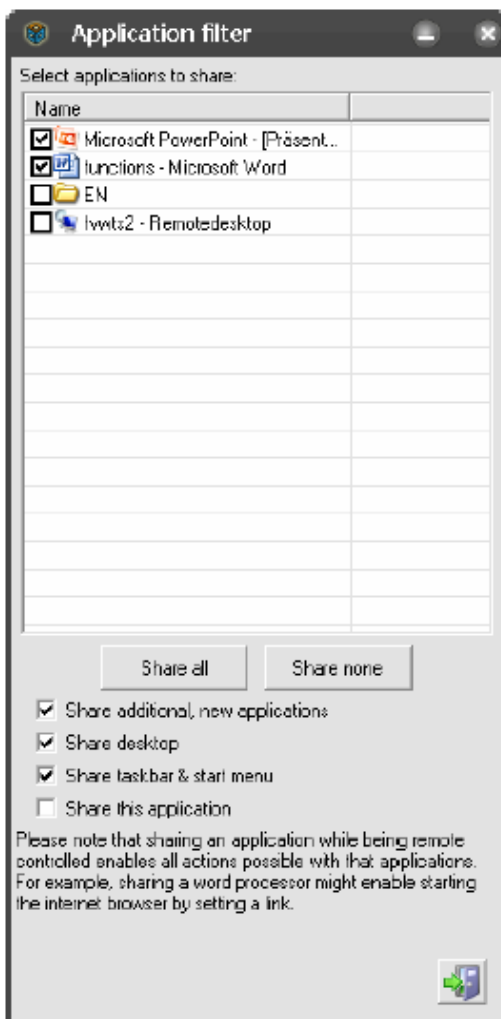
Application filter

Select applications to share:

| Name | |
|---|---|
| Microsoft PowerPoint - [Präsent... | |
| functions - Microsoft Word | |
| EN | |
| lvwts2 - Remotedesktop | |

Share all

Share none

Share additional, new applications

Share desktop

Share taskbar & start menu

Share this application

Please note that sharing an application while being remote controlled enables all actions possible with that applications. For example, sharing a word processor might enable starting the internet browser by setting a link.